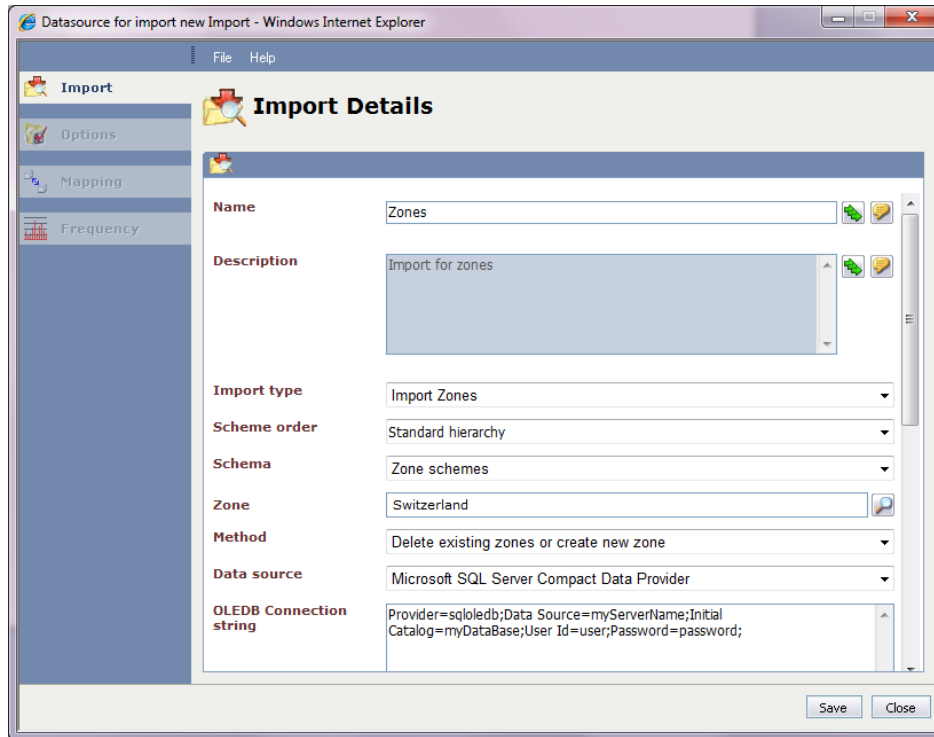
Datasource for import new Import - Windows Internet Explorer

File Help

Import

Options

Mapping

Frequency

Import Details

Name

Zones

Description

Import for zones

Import type

Import Zones

Scheme order

Standard hierarchy

Schema

Zone schemes

Zone

Switzerland

Method

Delete existing zones or create new zone

Data source

Microsoft SQL Server Compact Data Provider

OLEDB Connection string

Provider=sqloledb;Data Source=myServerName;Initial Catalog=myDataBase;User Id=user;Password=password;

Save

Close